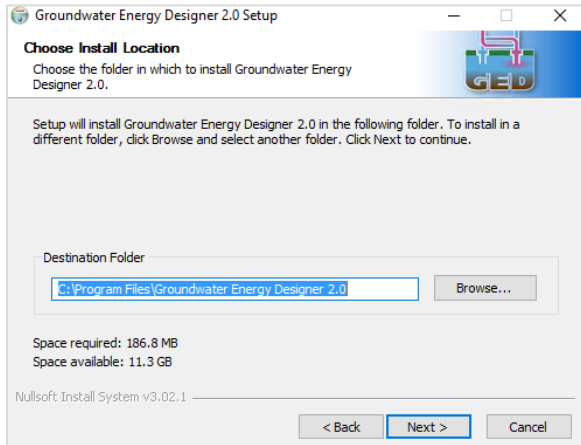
Groundwater Energy Designer 2.0 Setup

Choose Install Location

Choose the folder in which to install Groundwater Energy Designer 2.0.

GED

Setup will install Groundwater Energy Designer 2.0 in the following folder. To install in a different folder, click Browse and select another folder. Click Next to continue.

Destination Folder

C:\Program Files\Groundwater Energy Designer 2.0

Browse...

Space required: 186.8 MB
Space available: 11.3 GB

Nullsoft Install System v3.02.1

< Back

Next >

Cancel